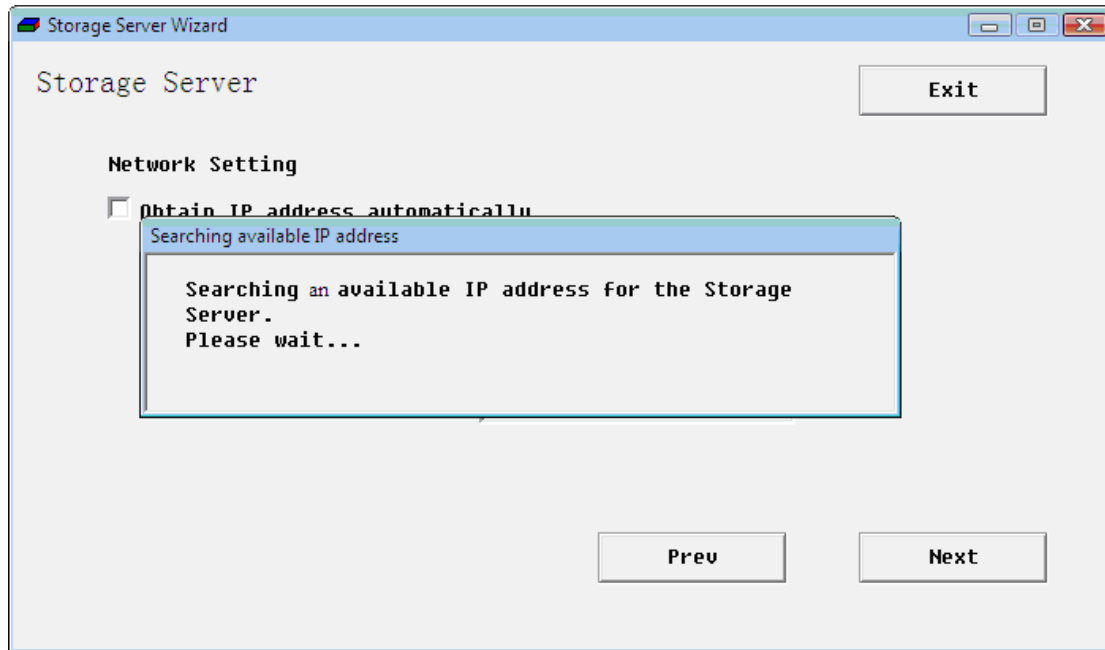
Storage Server Wizard

Storage Server

Exit

Network Setting

Obtain IP address automatically

Searching available IP address

Searching an available IP address for the Storage Server.
Please wait...

Prev

Next